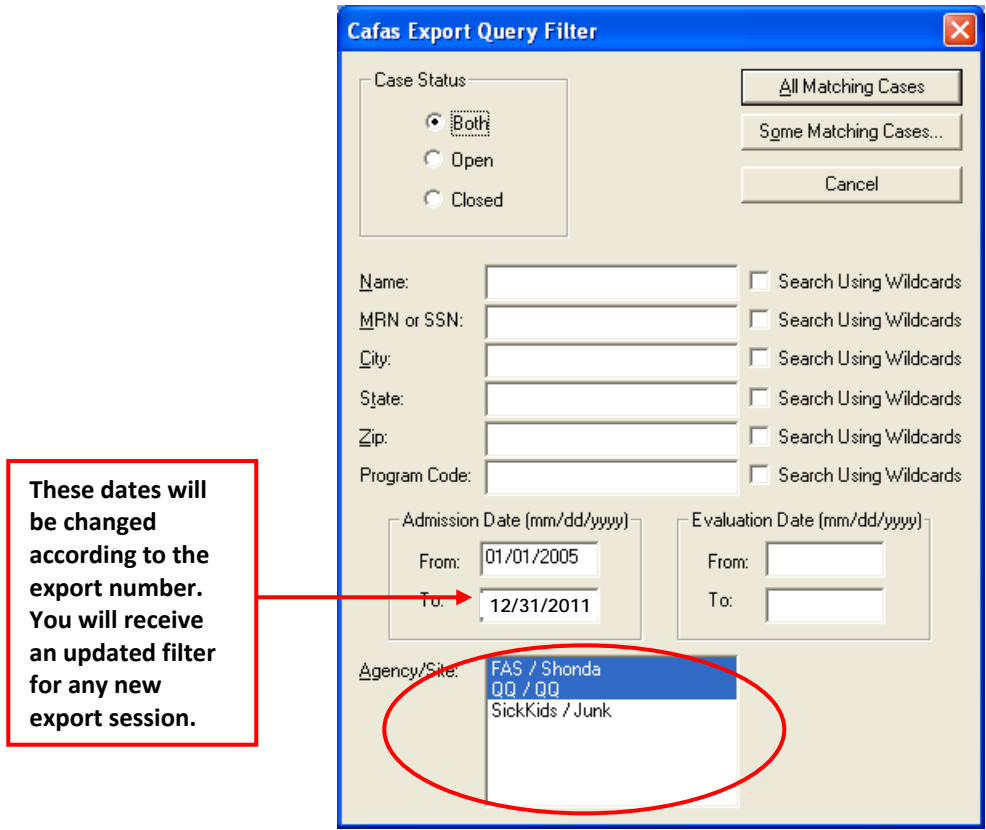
Cafas Export Query Filter

Case Status
Both
Open
Closed

All Matching Cases
Some Matching Cases...
Cancel

Name:
Search Using Wildcards
MRN or SSN:
Search Using Wildcards
City:
Search Using Wildcards
State:
Search Using Wildcards
Zip:
Search Using Wildcards
Program Code:
Search Using Wildcards

Admission Date (mm/dd/yyyy)
From: 01/01/2005
To: 12/31/2011

Evaluation Date (mm/dd/yyyy)
From:
To:

Agency/Site:
FAS / Shonda
QQ / QQ
SickKids / Junk

These dates will be changed according to the export number. You will receive an updated filter for any new export session.